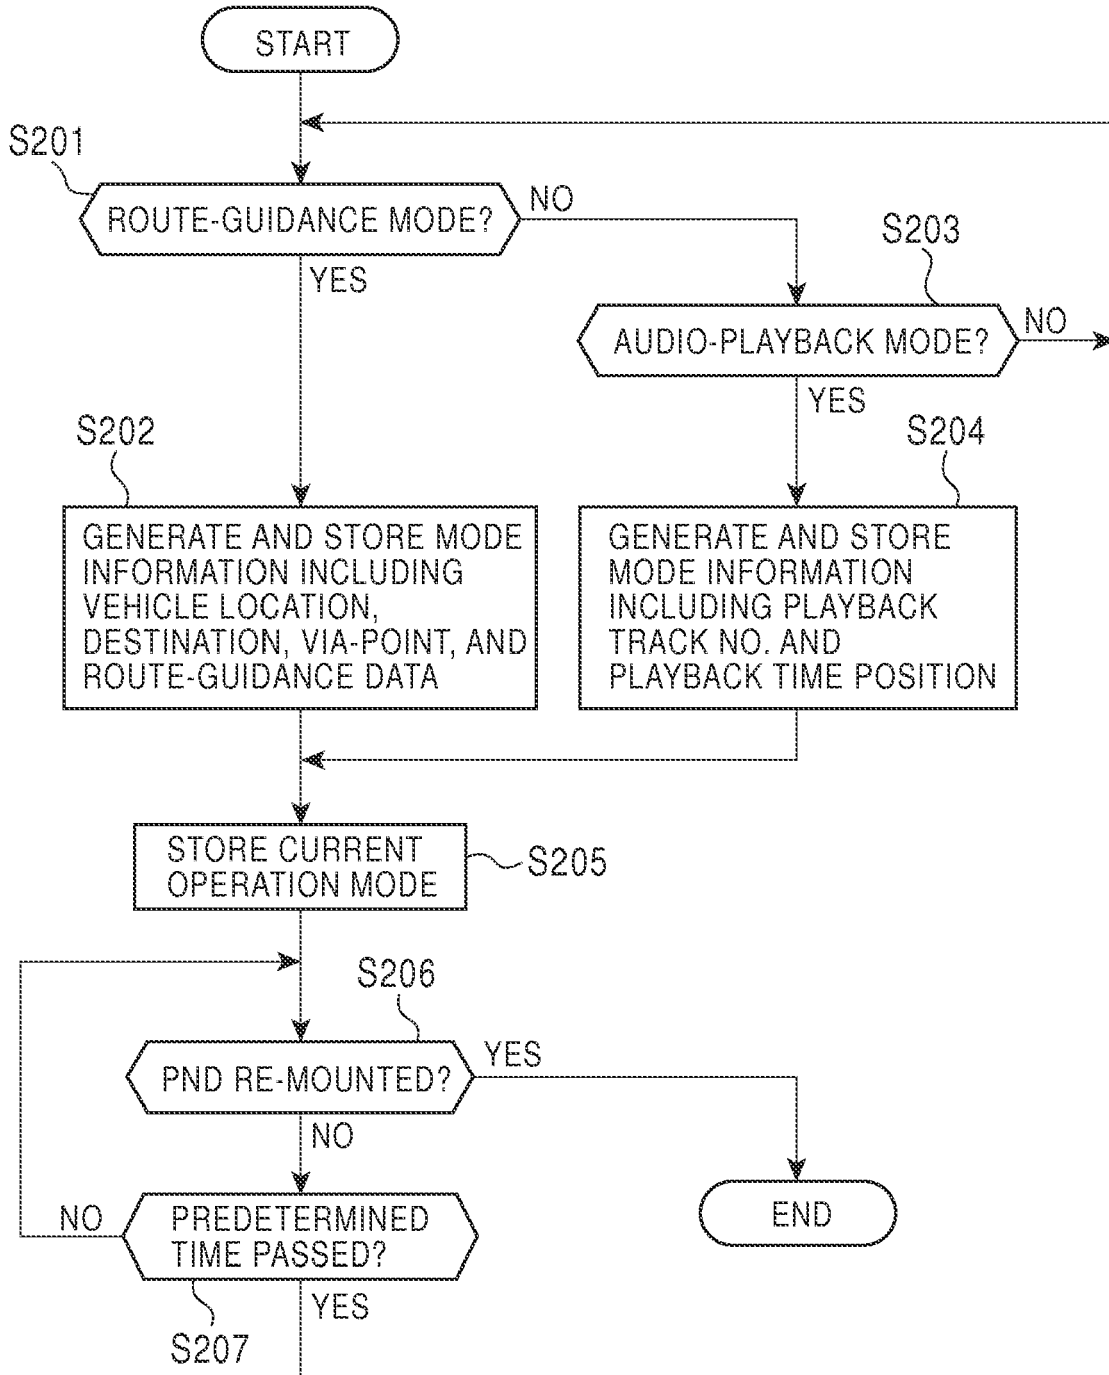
START

S201

ROUTE-GUIDANCE MODE?

NO

YES

S203

AUDIO-PLAYBACK MODE?

NO

YES

S202

S204

GENERATE AND STORE MODE INFORMATION INCLUDING VEHICLE LOCATION, DESTINATION, VIA-POINT, AND ROUTE-GUIDANCE DATA

GENERATE AND STORE MODE INFORMATION INCLUDING PLAYBACK TRACK NO. AND PLAYBACK TIME POSITION

STORE CURRENT OPERATION MODE

S205

S206

PND RE-MOUNTED?

YES

NO

END

NO

PREDETERMINED TIME PASSED?

YES

S207